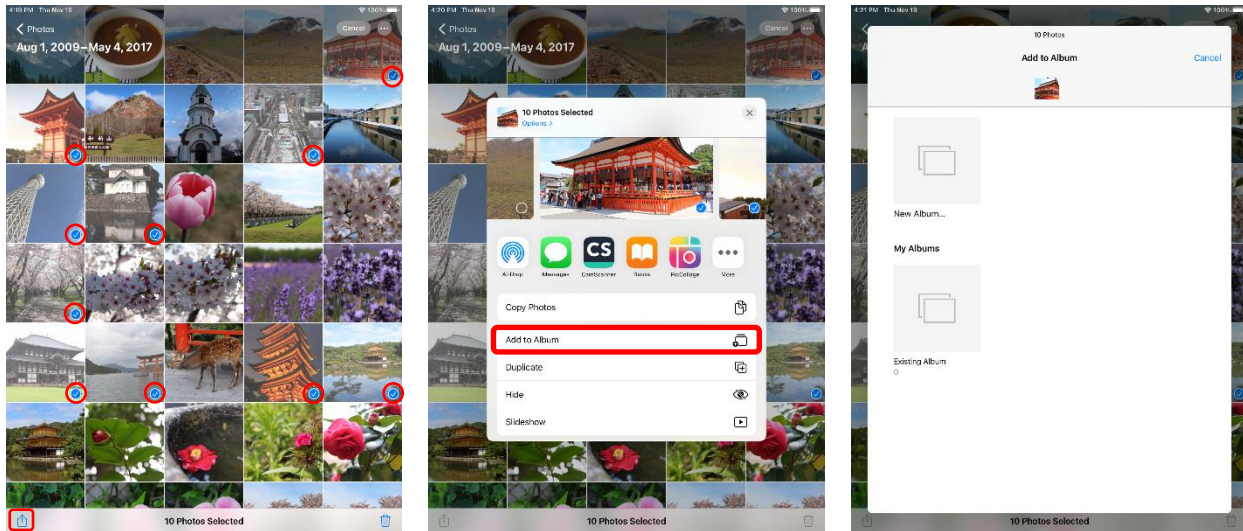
4:19 PM Thu Nov 18
100%
Photos
Cancel
Aug 1, 2009–May 4, 2017
10 Photos Selected

4:20 PM Thu Nov 18
100%
Photos
Cancel
Aug 1, 2009–May 4, 2017
10 Photos Selected
Options >
AirDrop
Messages
CamScanner
Books
PicCollage
More
Copy Photos
Add to Album
Duplicate
Hide
Slideshow
10 Photos Selected

4:21 PM Thu Nov 18
100%
10 Photos
Add to Album
Cancel
New Album...
My Albums
Existing Album
0
10 Photos Selected